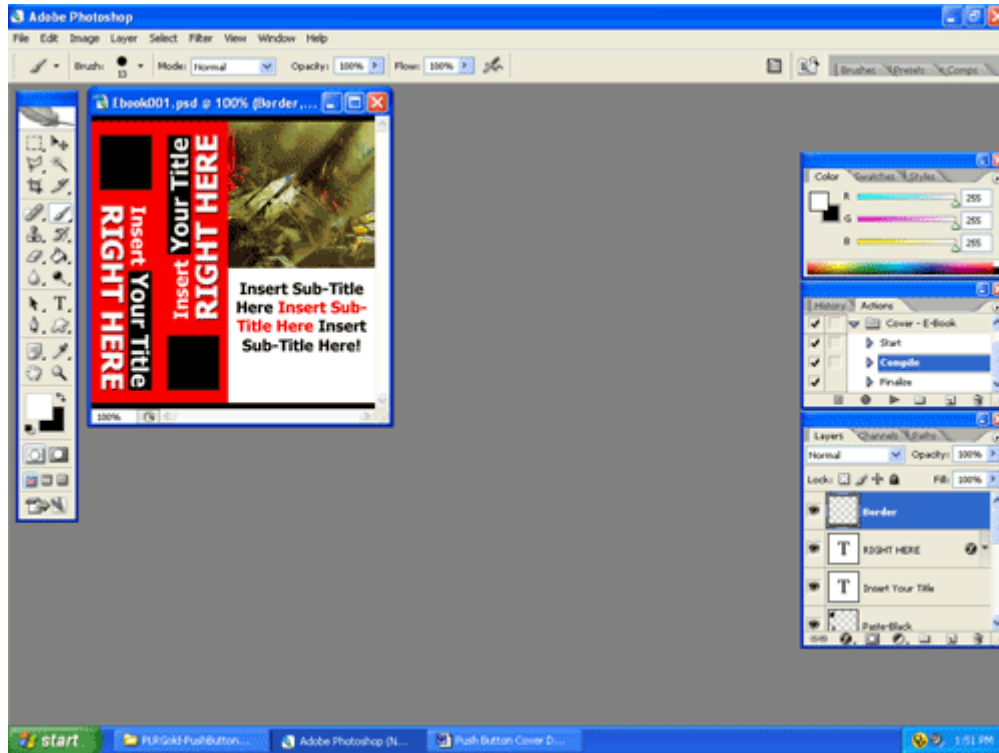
Adobe Photoshop

File Edit Image Layer Select Filter View Window Help

Brush: 13 Mode: Normal Opacity: 100% Flow: 100%

Brushes Presets Comps

Ebook001.psd @ 100% (Border,...

Insert Your Title RIGHT HERE

Insert Your Title RIGHT HERE

Insert Sub-Title Here Insert Sub-Title Here Insert Sub-Title Here!

100%

Color Swatches Styles

R 255
G 255
B 255

History Actions

Cover - E-Book
Start
Compile
Finalize

Layers Channels Paths

Normal Opacity: 100%

Lock: Fill: 100%

Border
RIGHT HERE
Insert Your Title
Paste-Black

start PLRGold-PushButton... Adobe Photoshop (N... Push Button Cover D... 1:51 PM